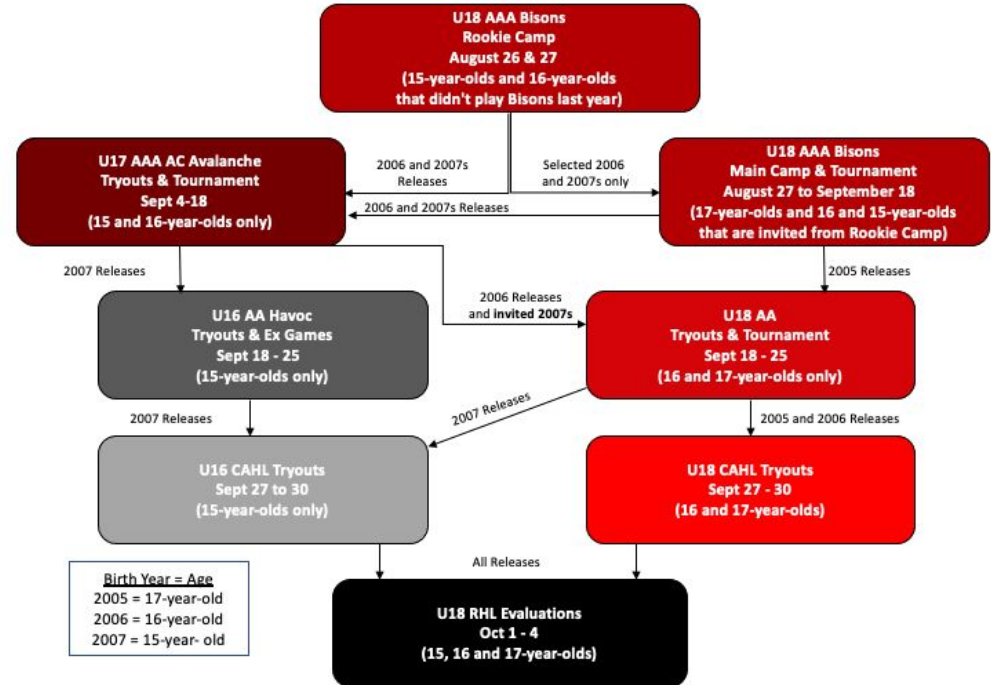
U18 AAA Bisons
Rookie Camp
August 26 & 27
(15-year-olds and 16-year-olds that didn't play Bisons last year)

2006 and 2007s Releases

Selected 2006 and 2007s only

U17 AAA AC Avalanche
Tryouts & Tournament
Sept 4-18
(15 and 16-year-olds only)

2006 and 2007s Releases

U18 AAA Bisons
Main Camp & Tournament
August 27 to September 18
(17-year-olds and 16 and 15-year-olds that are invited from Rookie Camp)

2007 Releases

2005 Releases

2006 Releases and invited 2007s

U16 AA Havoc
Tryouts & Ex Games
Sept 18 - 25
(15-year-olds only)

U18 AA
Tryouts & Tournament
Sept 18 - 25
(16 and 17-year-olds only)

2007 Releases

2007 Releases

2005 and 2006 Releases

U16 CAHL Tryouts
Sept 27 to 30
(15-year-olds only)

U18 CAHL Tryouts
Sept 27 - 30
(16 and 17-year-olds)

All Releases

Birth Year = Age
2005 = 17-year-old
2006 = 16-year-old
2007 = 15-year- old

U18 RHL Evaluations
Oct 1 - 4
(15, 16 and 17-year-olds)